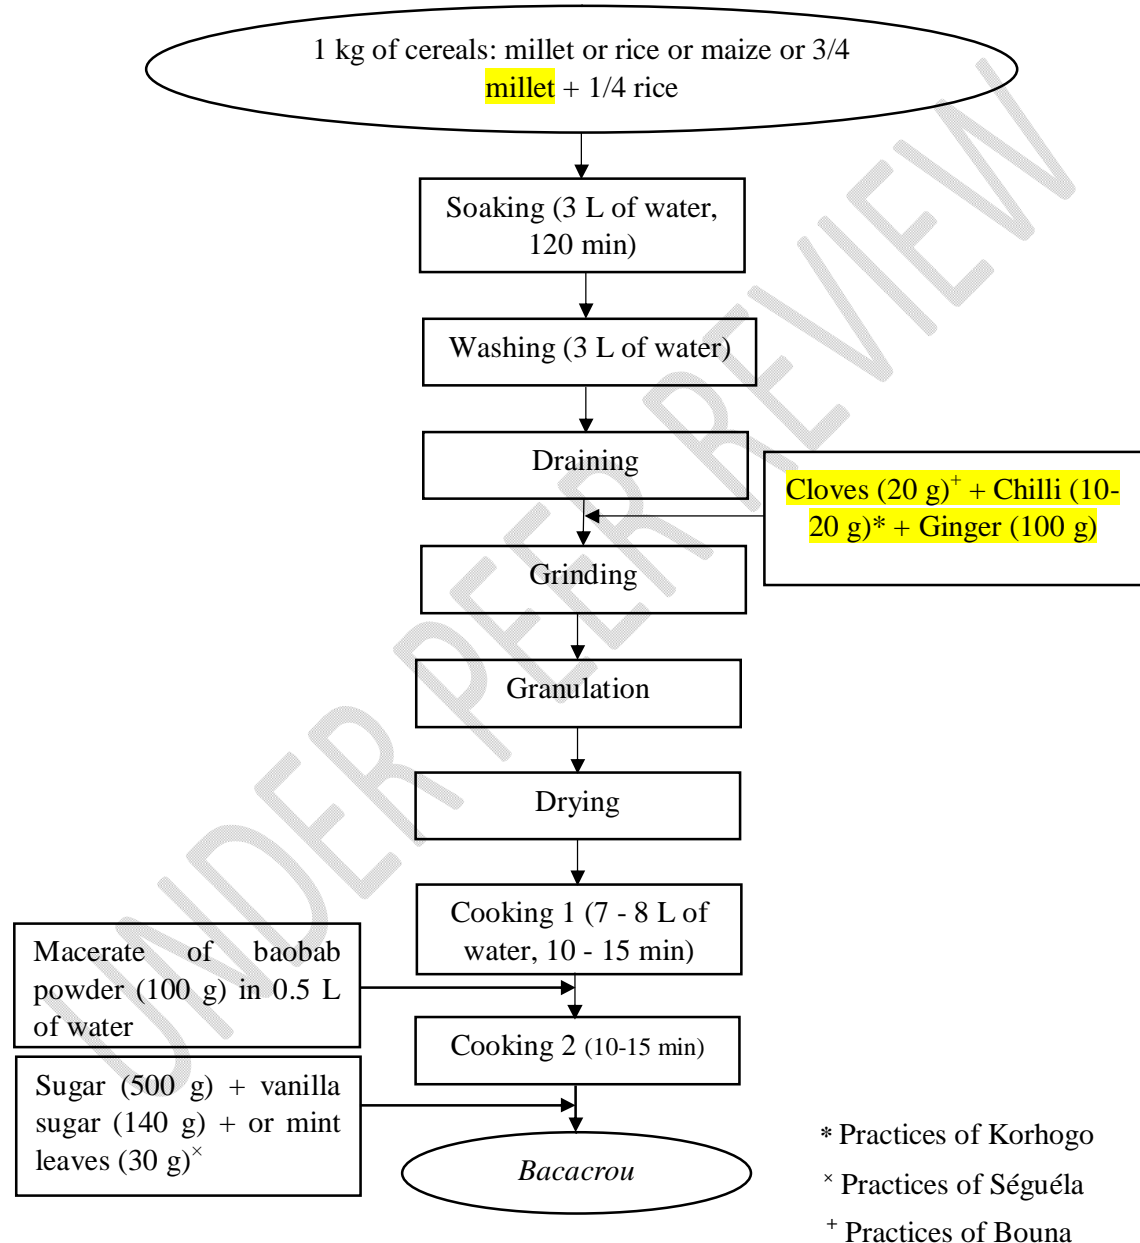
UNDER PEER REVIEW

1 kg of cereals: millet or rice or maize or 3/4 millet + 1/4 rice

Soaking (3 L of water, 120 min)

Washing (3 L of water)

Draining

Cloves (20 g)$^{+}$ + Chilli (10-20 g)* + Ginger (100 g)

Grinding

Granulation

Drying

Cooking 1 (7 - 8 L of water, 10 - 15 min)

Macerate of baobab powder (100 g) in 0.5 L of water

Cooking 2 (10-15 min)

Sugar (500 g) + vanilla sugar (140 g) + or mint leaves (30 g)$^{\times}$

*Bacacrou*

* Practices of Korhogo

$^{\times}$ Practices of Séguéla

$^{+}$ Practices of Bouna